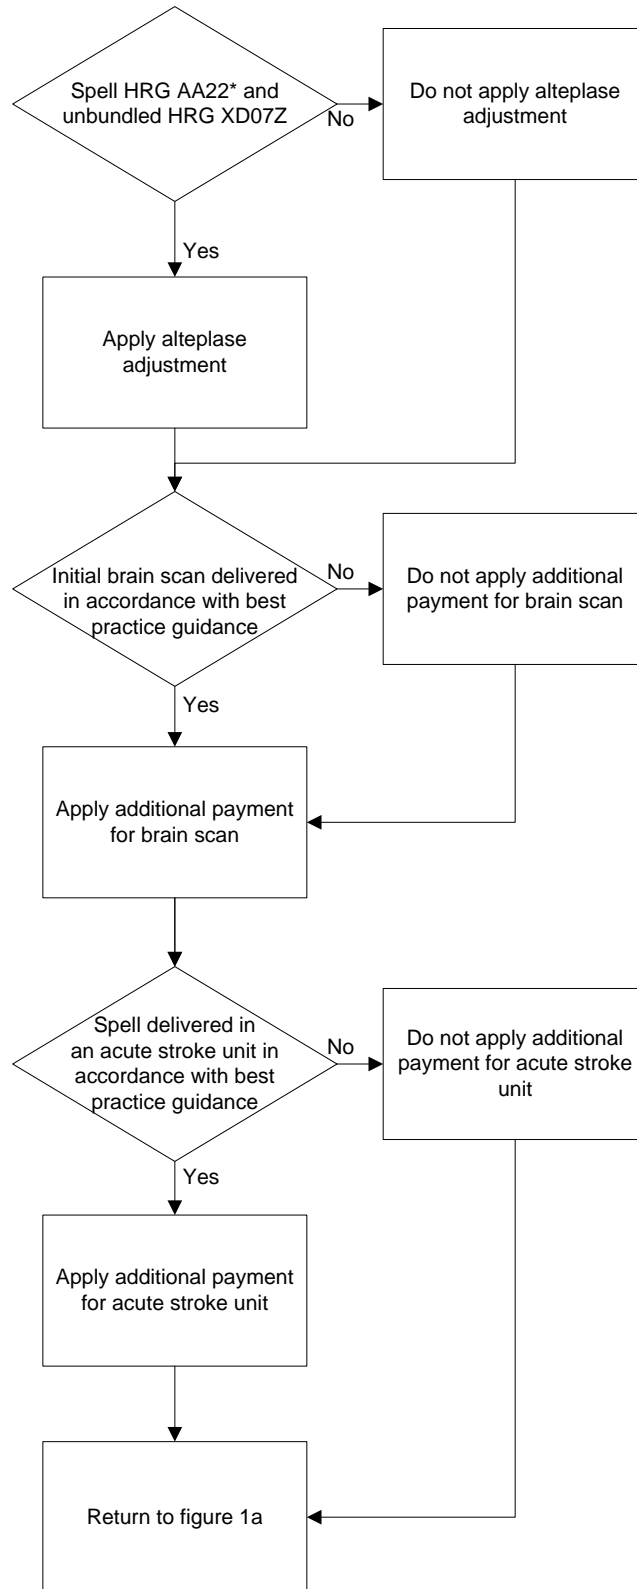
Spell HRG AA22* and unbundled HRG XD07Z

No

Do not apply alteplase adjustment

Yes

Apply alteplase adjustment

Initial brain scan delivered in accordance with best practice guidance

No

Do not apply additional payment for brain scan

Yes

Apply additional payment for brain scan

Spell delivered in an acute stroke unit in accordance with best practice guidance

No

Do not apply additional payment for acute stroke unit

Yes

Apply additional payment for acute stroke unit

Return to figure 1a